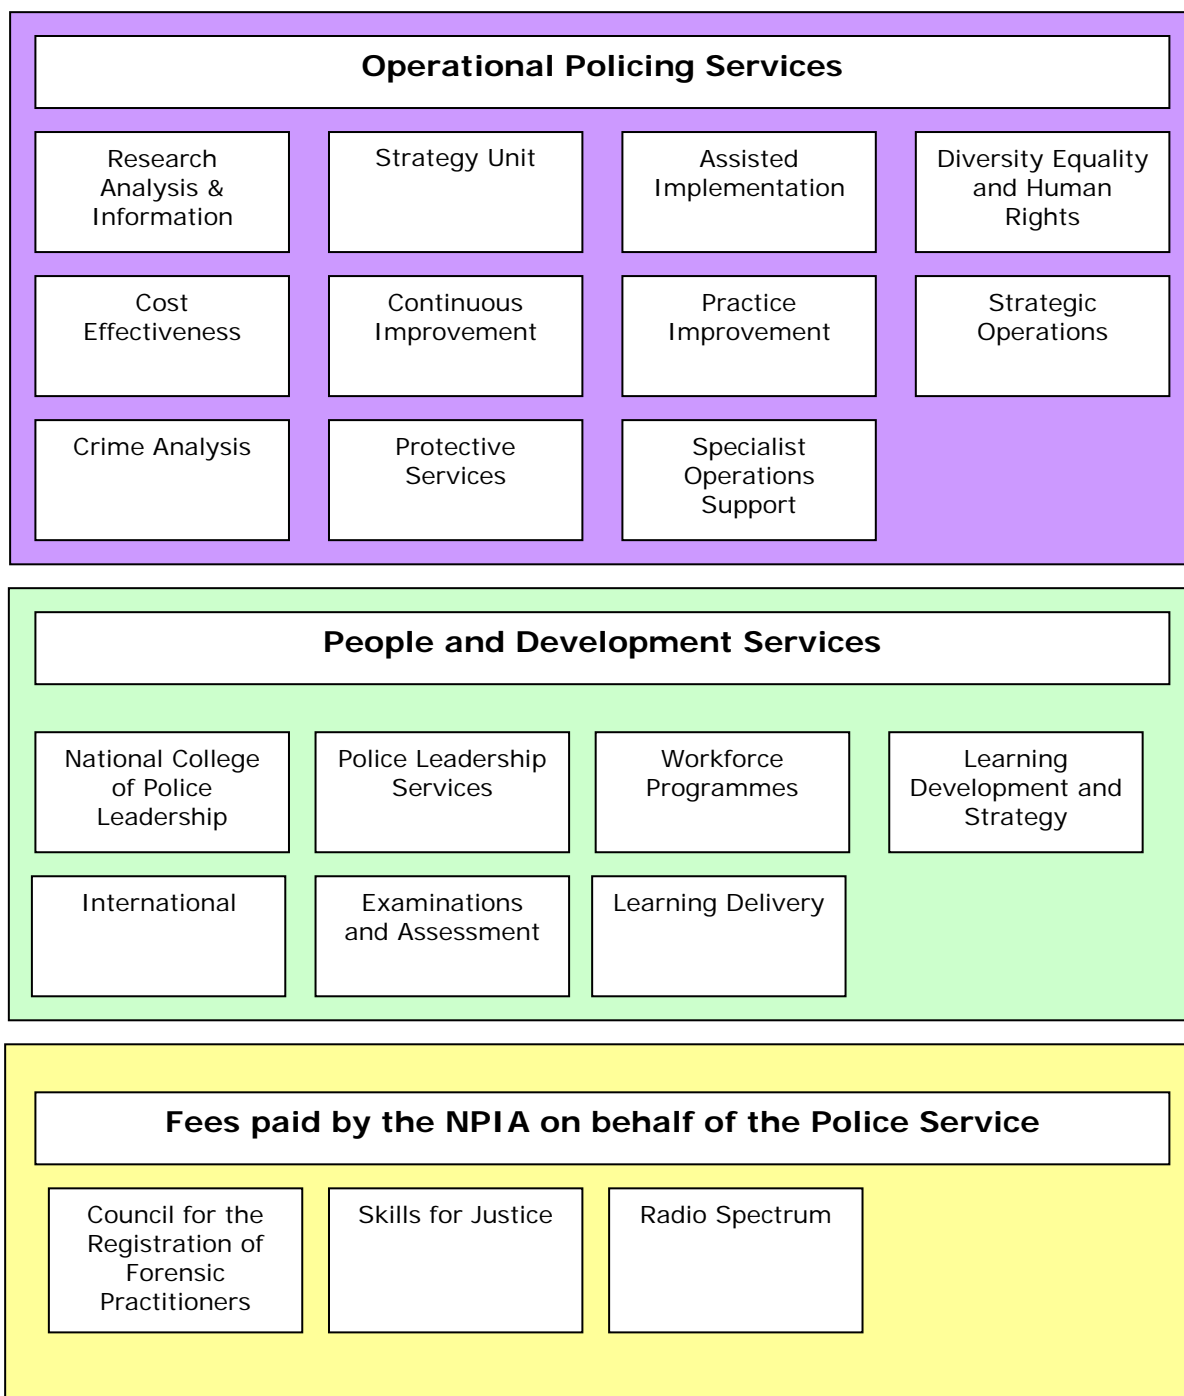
Operational Policing Services

Research Analysis & Information

Strategy Unit

Assisted Implementation

Diversity Equality and Human Rights

Cost Effectiveness

Continuous Improvement

Practice Improvement

Strategic Operations

Crime Analysis

Protective Services

Specialist Operations Support

People and Development Services

National College of Police Leadership

Police Leadership Services

Workforce Programmes

Learning Development and Strategy

International

Examinations and Assessment

Learning Delivery

Fees paid by the NPIA on behalf of the Police Service

Council for the Registration of Forensic Practitioners

Skills for Justice

Radio Spectrum